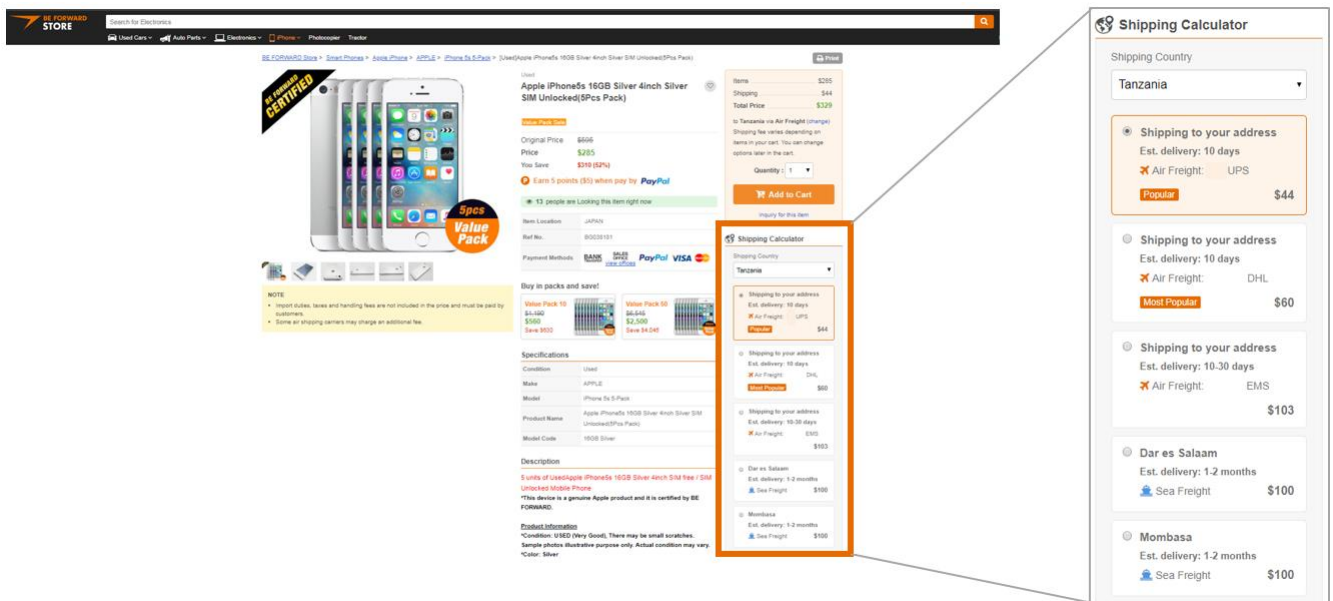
BE FORWARD STORE

Search for Electronics

Used Cars Auto Parts Electronics Phone Photocopier Tractor

BE FORWARD Store > Smart Phones > Apple iPhone > APPLE > iPhone 5s 5 Pack > (Used)Apple iPhone5s 16GB Silver 4inch Silver SIM Unlocked(5Pcs Pack)

Print

BE FORWARD CERTIFIED

5pcs Value Pack

Used

Apple iPhone5s 16GB Silver 4inch Silver SIM Unlocked(5Pcs Pack)

Value Pack Sale

Original Price $595
Price $285
You Save $310 (52%)

Earn 5 points ($5) when pay by PayPal

13 people are Looking this item right now

| Item Location | JAPAN |
|---|---|
| Ref No. | BG036101 |
| Payment Methods | BANK PayPal VISA view offices |

Buy in packs and save!

Value Pack 10
$1,160
$560
Save $600

Value Pack 50
$6,545
$2,500
Save $4,045

Specifications

| Condition | Used |
|---|---|
| Make | APPLE |
| Model | iPhone 5s 5 Pack |
| Product Name | Apple iPhone5s 16GB Silver 4inch Silver SIM Unlocked(5Pcs Pack) |
| Model Code | 16GB Silver |

Description

5 units of UsedApple iPhone5s 16GB Silver 4inch SIM free / SIM Unlocked Mobile Phone
*This device is a genuine Apple product and it is certified by BE FORWARD.

Product information
*Condition: USED (Very Good), There may be small scratches.
Sample photos illustrative purpose only. Actual condition may vary.
*Color: Silver

| Items | $285 |
|---|---|
| Shipping | $44 |
| Total Price | $329 |

to Tanzania via Air Freight (change)
Shipping fee varies depending on items in your cart. You can change options later in the cart.

Quantity : 1

Add to Cart

Inquiry for this item

NOTE
• Import duties, taxes and handling fees are not included in the price and must be paid by customers.
• Some air shipping carriers may charge an additional fee.

Shipping Calculator

Shipping Country

Tanzania

Shipping to your address
Est. delivery: 10 days
Air Freight: UPS
Popular $44

Shipping to your address
Est. delivery: 10 days
Air Freight: DHL
Most Popular $60

Shipping to your address
Est. delivery: 10-30 days
Air Freight: EMS
$103

Dar es Salaam
Est. delivery: 1-2 months
Sea Freight $100

Mombasa
Est. delivery: 1-2 months
Sea Freight $100